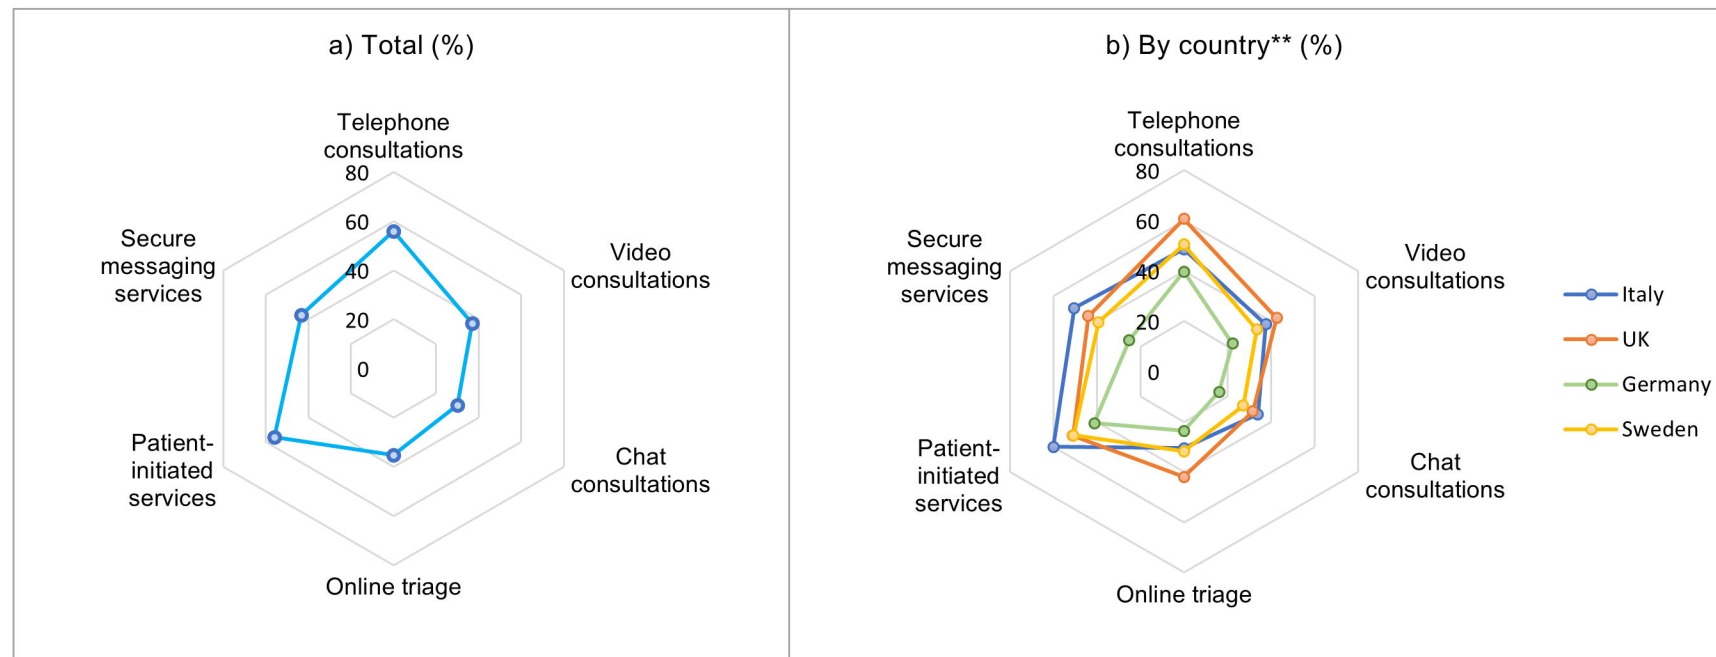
a) Total (%)

Telephone consultations

80

60

40

20

0

Video consultations

Chat consultations

Online triage

Patient-initiated services

Secure messaging services

b) By country** (%)

Telephone consultations

80

60

40

20

0

Video consultations

Chat consultations

Online triage

Patient-initiated services

Secure messaging services

Italy

UK

Germany

Sweden